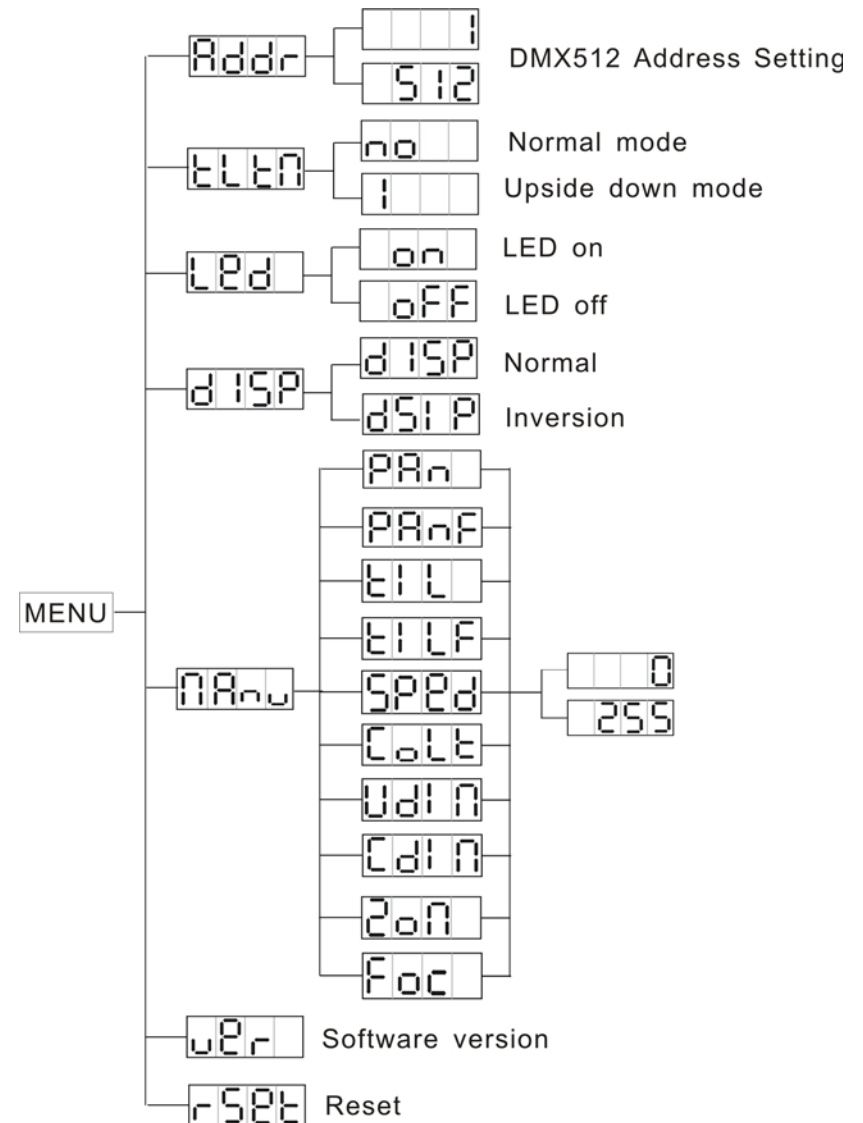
MENU

Addr

1

512

DMX512 Address Setting

tLtN

no

Normal mode

1

Upside down mode

LEd

on

LED on

oFF

LED off

dISP

dISP

Normal

dSIP

Inversion

NAnu

PAn

PAnF

tIL

tILF

SPEd

0

255

CoLt

UdIN

CdIN

2oN

Foc

uEr

Software version

rSEt

Reset